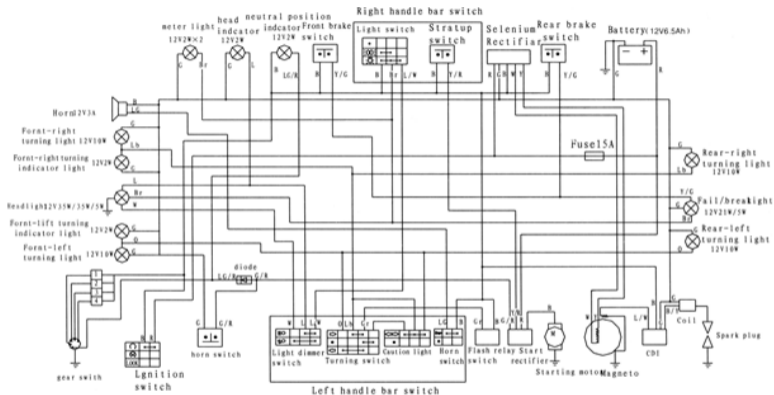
Right handle bar switch

meter light 12V2W×2
head indcator 12V2W
neutral position indicator 12V2W
Front brake switch
Light switch
Stratup switch
Selenium Rectifier
Rear brake switch
Battery(12V6.5Ah)

Horn12V3A
Fornt-right turning light 12V10W
Fornt-rightturning indicator light
Headlight12V35W/35W/5W
Fornt-lift turning indicator light
Fornt-left turning light 12V10W

Fuse15A

Rear-right turning light 12V10W
Tail/breaklight 12V21W/5W
Rear-left turning light 12V10W

diode

gear swith
Lgnition switch
horn switch
Light dimmer switch
Turning switch
Caution light
Horn switch
Flash relay switch
Start rectifier
Starting moto
Magneto
CDI
Coil
Spark plug

Left handle bar switch